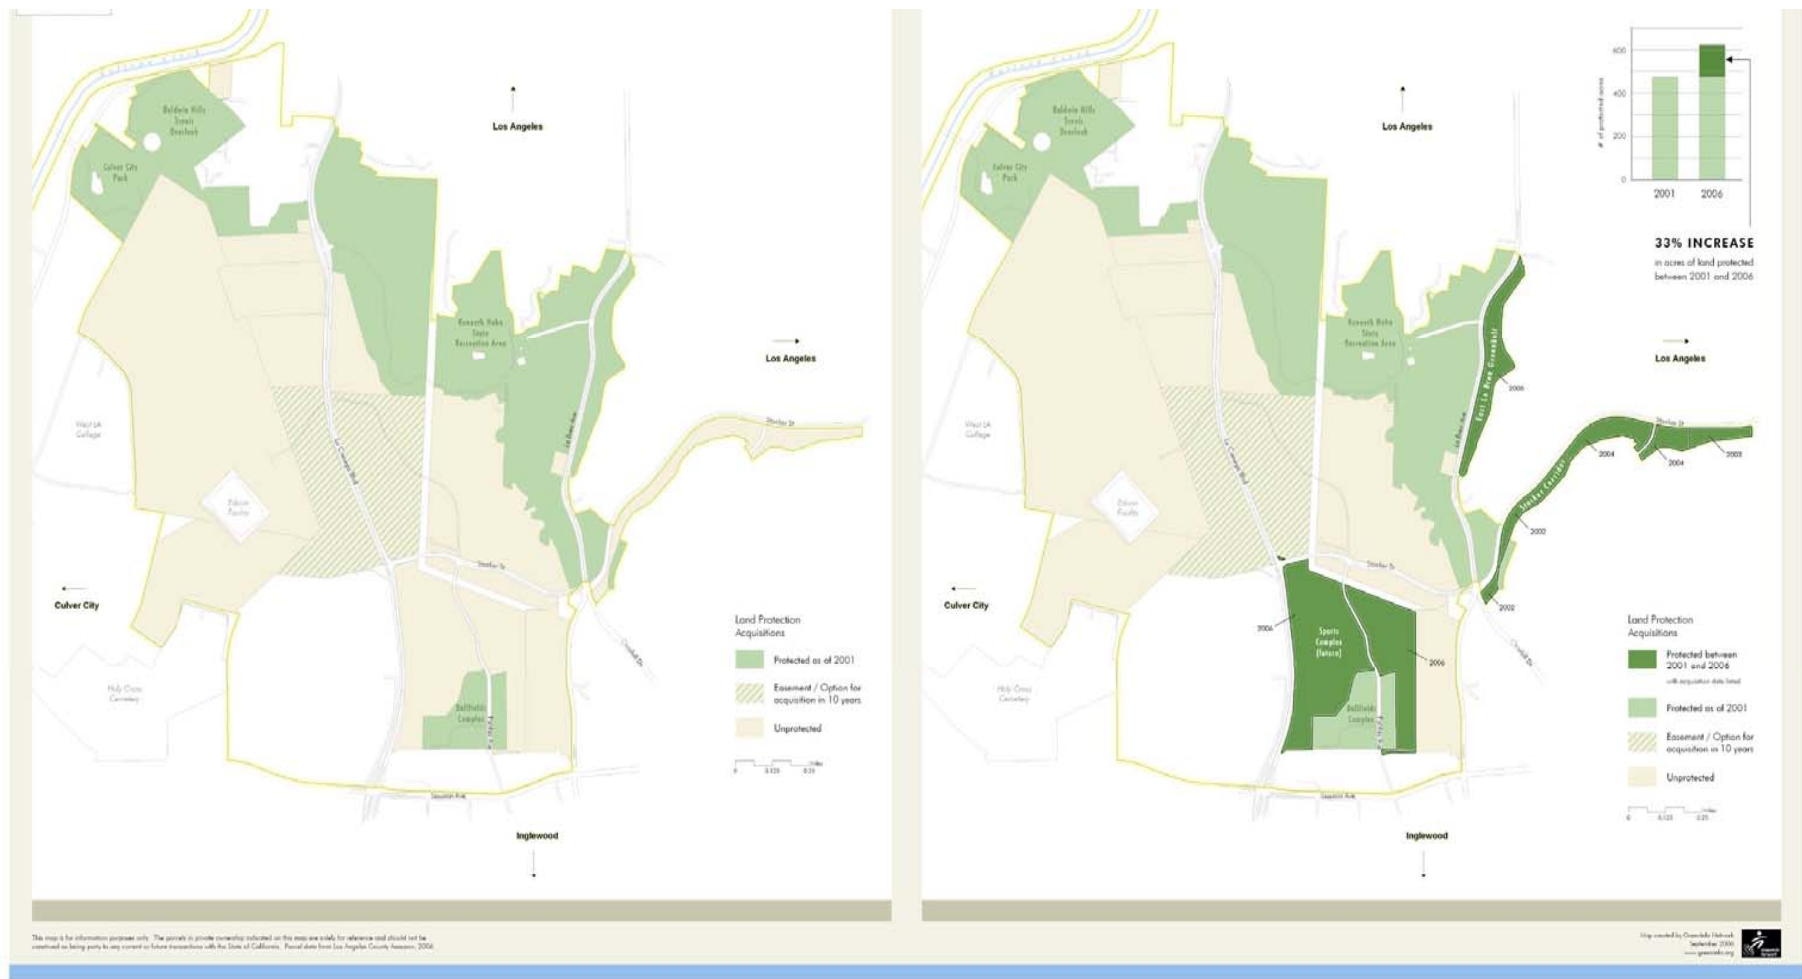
Baldwin Hills Scenic Overlook

Culver City Park

Los Angeles

Kenneth Hahn State Recreation Area

Los Angeles

West LA College

Stocker St

La Cienega Blvd

La Brea Ave

Culver City

Stocker St

Land Protection Acquisitions

Protected as of 2001

Easement / Option for acquisition in 10 years

Unprotected

Ballfields Complex

Holy Cross Cemetery

Inglewood

Baldwin Hills Scenic Overlook

Culver City Park

Los Angeles

600

400

200

0

# of protected acres

2001

2006

33% INCREASE

in acres of land protected between 2001 and 2006

Kenneth Hahn State Recreation Area

East La Brea Greenbelt

2006

Los Angeles

West LA College

Stocker St

2004

2004

2003

Stocker Corridor

2002

2002

Culver City

2006

Sports Complex (future)

2006

Ballfields Complex

Holy Cross Cemetery

Land Protection Acquisitions

Protected between 2001 and 2006

Protected as of 2001

Easement / Option for acquisition in 10 years

Unprotected

Inglewood

This map is for information purposes only. The parcels in private ownership indicated on this map are solely for reference and should not be construed as being party to any current or future transactions with the State of California. Parcel data from Los Angeles County Assessor, 2006.

Map created by Greeninfo Network September 2006 www.greeninfo.org